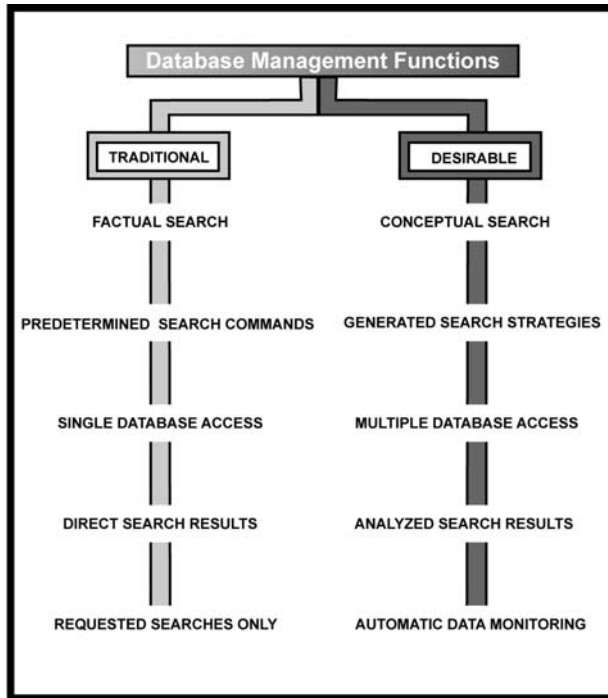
Database Management Functions

TRADITIONAL

FACTUAL SEARCH

PREDETERMINED SEARCH COMMANDS

SINGLE DATABASE ACCESS

DIRECT SEARCH RESULTS

REQUESTED SEARCHES ONLY

DESIRABLE

CONCEPTUAL SEARCH

GENERATED SEARCH STRATEGIES

MULTIPLE DATABASE ACCESS

ANALYZED SEARCH RESULTS

AUTOMATIC DATA MONITORING